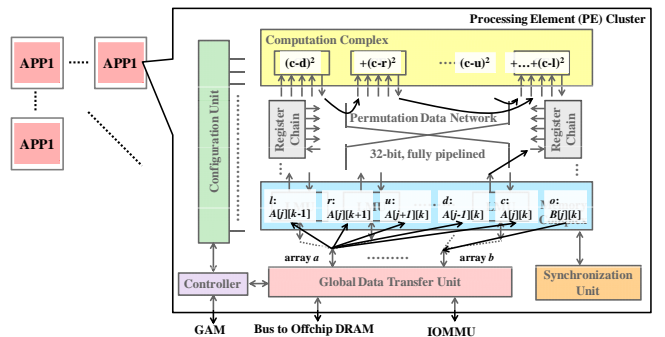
APP1

APP1

APP1

Processing Element (PE) Cluster

Computation Complex

$(c-d)^2$

$+(c-r)^2$

$(c-u)^2$

$+...+(c-l)^2$

Configuration Unit

Register Chain

Permutation Data Network

Register Chain

32-bit, fully pipelined

l: $A[j][k-1]$

r: $A[j][k+1]$

u: $A[j+1][k]$

d: $A[j-1][k]$

c: $A[j][k]$

o: $B[j][k]$

array a

array b

Controller

Global Data Transfer Unit

Synchronization Unit

GAM

Bus to Offchip DRAM

IOMMU